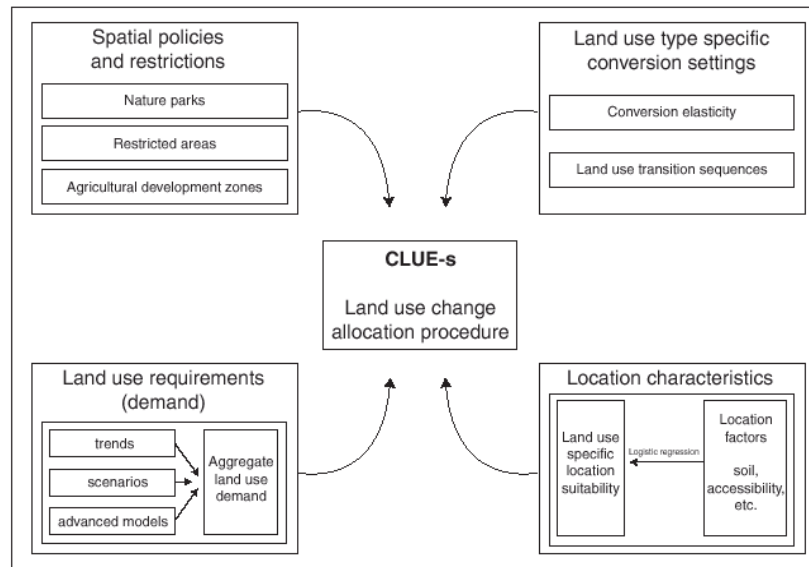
Spatial policies and restrictions

Nature parks

Restricted areas

Agricultural development zones

Land use type specific conversion settings

Conversion elasticity

Land use transition sequences

CLUE-s

Land use change allocation procedure

Land use requirements (demand)

trends

scenarios

advanced models

Aggregate land use demand

Location characteristics

Land use specific location suitability

Logistic regression

Location factors

soil, accessibility, etc.